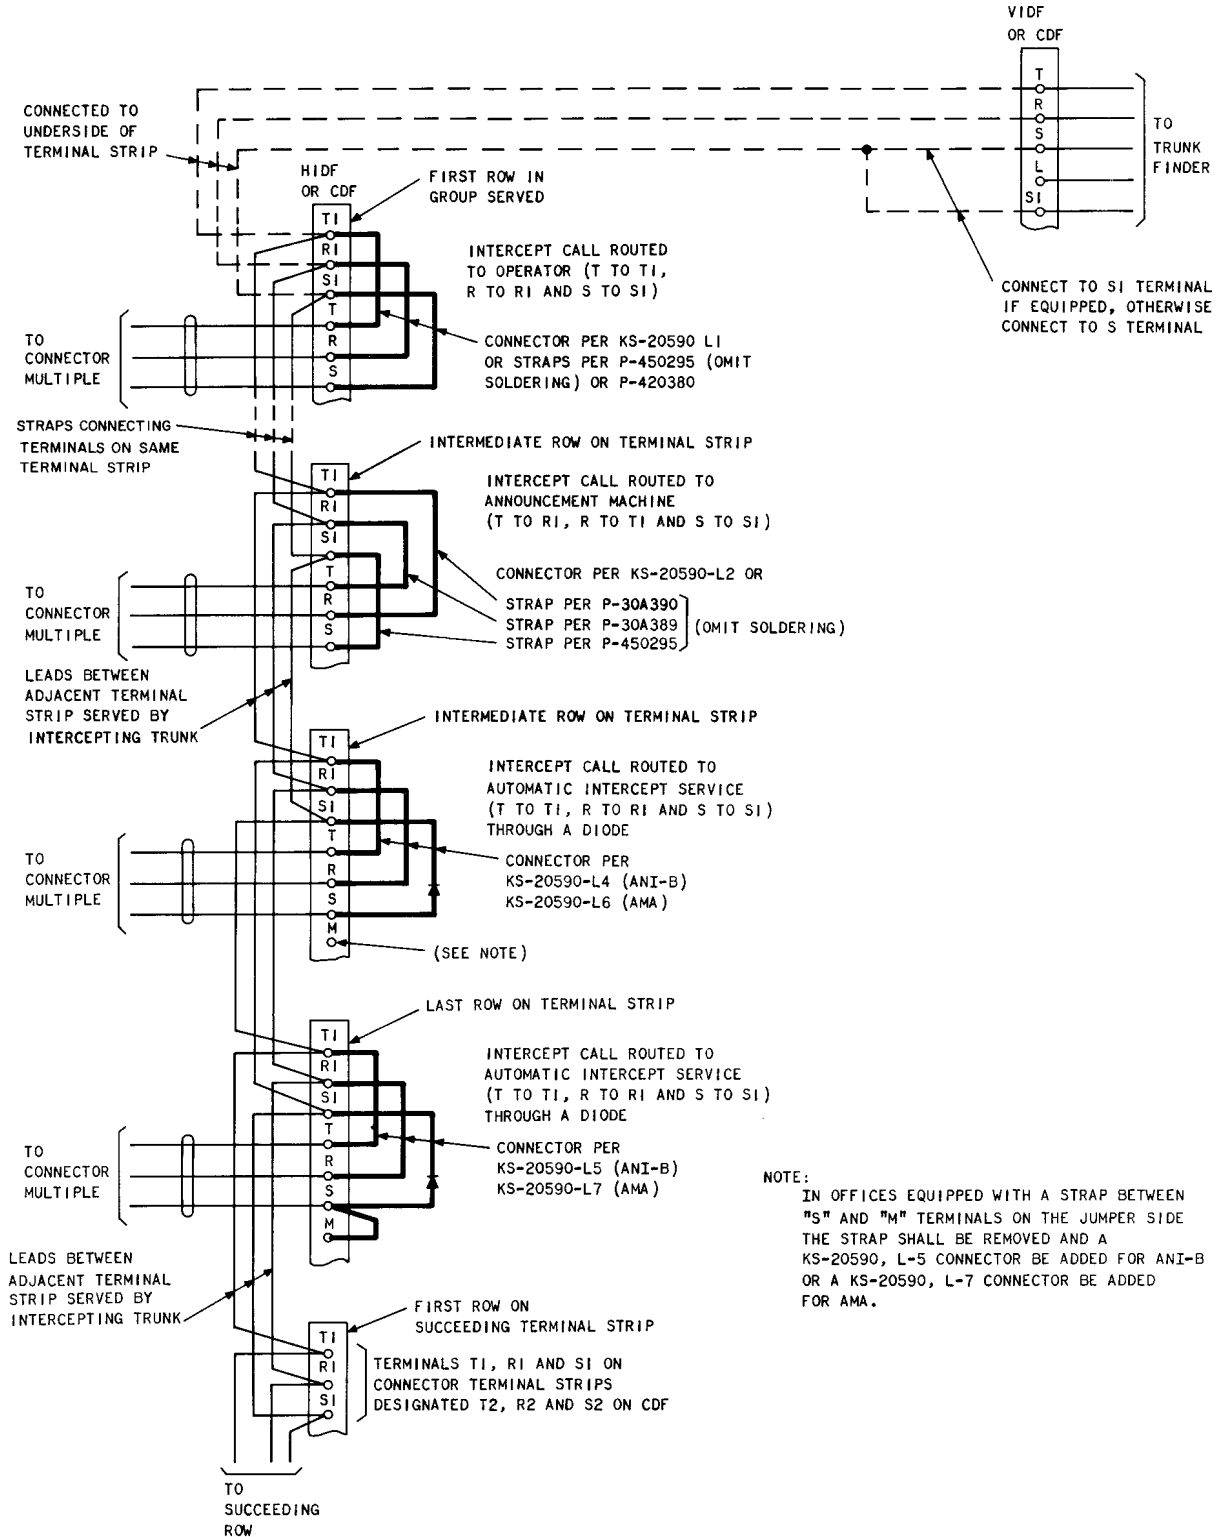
VIDF OR CDF

T
R
S
L
SI

TO TRUNK FINDER

CONNECTED TO UNDERSIDE OF TERMINAL STRIP

HIDF OR CDF

FIRST ROW IN GROUP SERVED

TI
RI
SI
T
R
S

INTERCEPT CALL ROUTED TO OPERATOR (T TO TI, R TO RI AND S TO SI)

CONNECT TO SI TERMINAL IF EQUIPPED, OTHERWISE CONNECT TO S TERMINAL

TO CONNECTOR MULTIPLE

CONNECTOR PER KS-20590 LI OR STRAPS PER P-450295 (OMIT SOLDERING) OR P-420380

STRAPS CONNECTING TERMINALS ON SAME TERMINAL STRIP

INTERMEDIATE ROW ON TERMINAL STRIP

TI
RI
SI
T
R
S

INTERCEPT CALL ROUTED TO ANNOUNCEMENT MACHINE (T TO RI, R TO TI AND S TO SI)

CONNECTOR PER KS-20590-L2 OR

TO CONNECTOR MULTIPLE

STRAP PER P-30A390
STRAP PER P-30A389 (OMIT SOLDERING)
STRAP PER P-450295

LEADS BETWEEN ADJACENT TERMINAL STRIP SERVED BY INTERCEPTING TRUNK

INTERMEDIATE ROW ON TERMINAL STRIP

TI
RI
SI
T
R
S
M

INTERCEPT CALL ROUTED TO AUTOMATIC INTERCEPT SERVICE (T TO TI, R TO RI AND S TO SI) THROUGH A DIODE

TO CONNECTOR MULTIPLE

CONNECTOR PER KS-20590-L4 (ANI-B) KS-20590-L6 (AMA)

(SEE NOTE)

LAST ROW ON TERMINAL STRIP

TI
RI
SI
T
R
S
M

INTERCEPT CALL ROUTED TO AUTOMATIC INTERCEPT SERVICE (T TO TI, R TO RI AND S TO SI) THROUGH A DIODE

TO CONNECTOR MULTIPLE

CONNECTOR PER KS-20590-L5 (ANI-B) KS-20590-L7 (AMA)

NOTE:
IN OFFICES EQUIPPED WITH A STRAP BETWEEN "S" AND "M" TERMINALS ON THE JUMPER SIDE THE STRAP SHALL BE REMOVED AND A KS-20590, L-5 CONNECTOR BE ADDED FOR ANI-B OR A KS-20590, L-7 CONNECTOR BE ADDED FOR AMA.

LEADS BETWEEN ADJACENT TERMINAL STRIP SERVED BY INTERCEPTING TRUNK

FIRST ROW ON SUCCEEDING TERMINAL STRIP

TI
RI
SI

TERMINALS TI, RI AND SI ON CONNECTOR TERMINAL STRIPS DESIGNATED T2, R2 AND S2 ON CDF

TO SUCCEEDING ROW